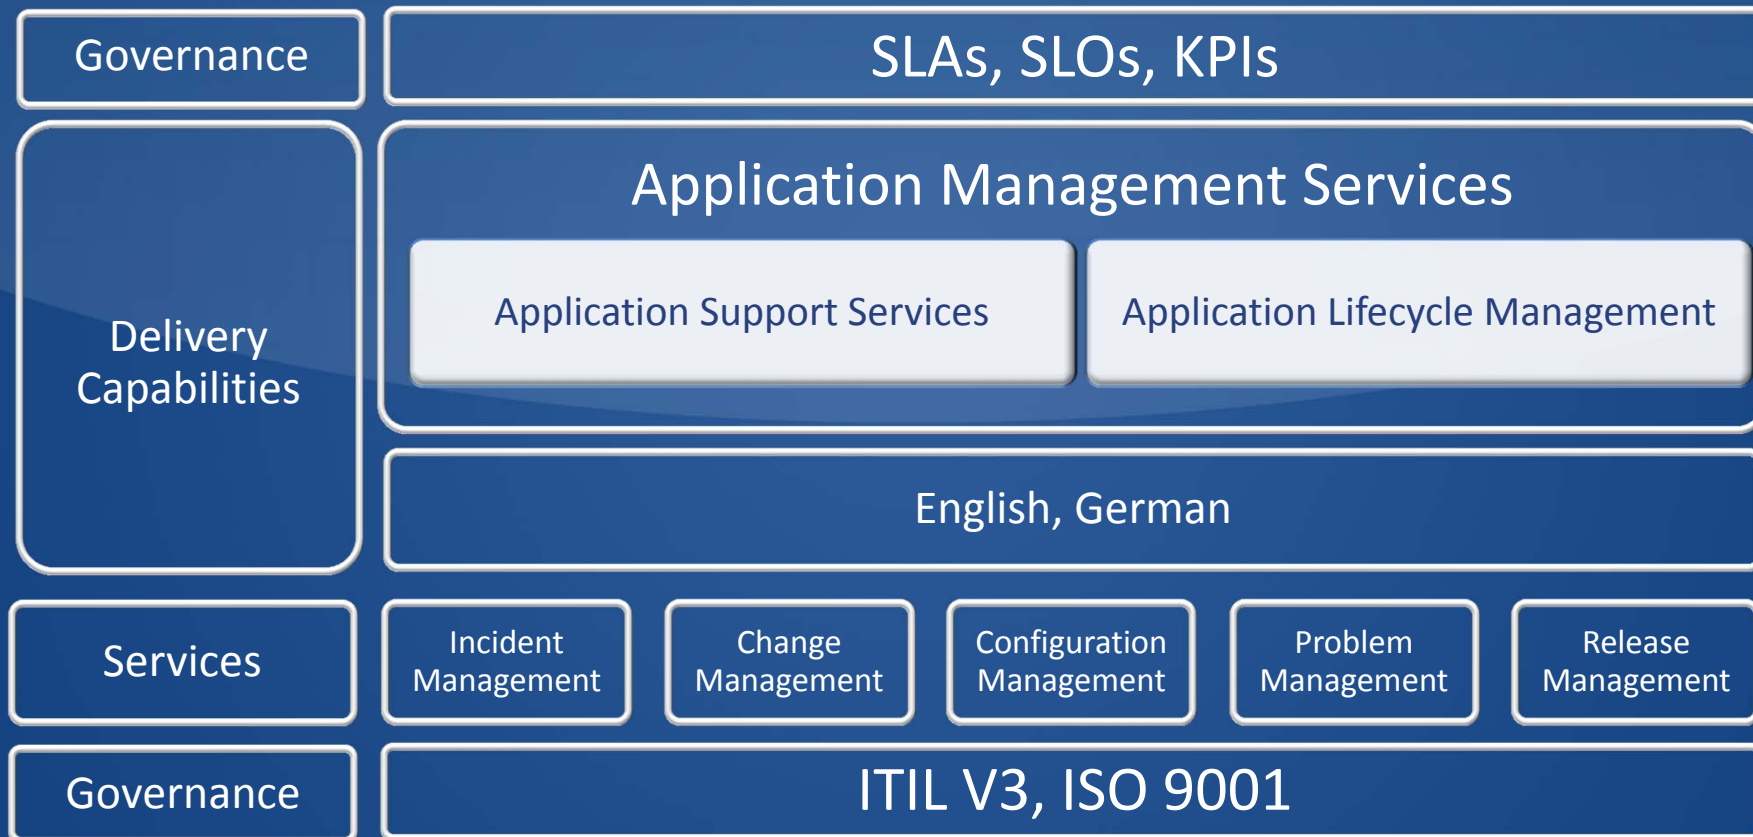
Governance

SLAs, SLOs, KPIs

Delivery Capabilities

Application Management Services

Application Support Services

Application Lifecycle Management

English, German

Services

Incident Management

Change Management

Configuration Management

Problem Management

Release Management

Governance

ITIL V3, ISO 9001